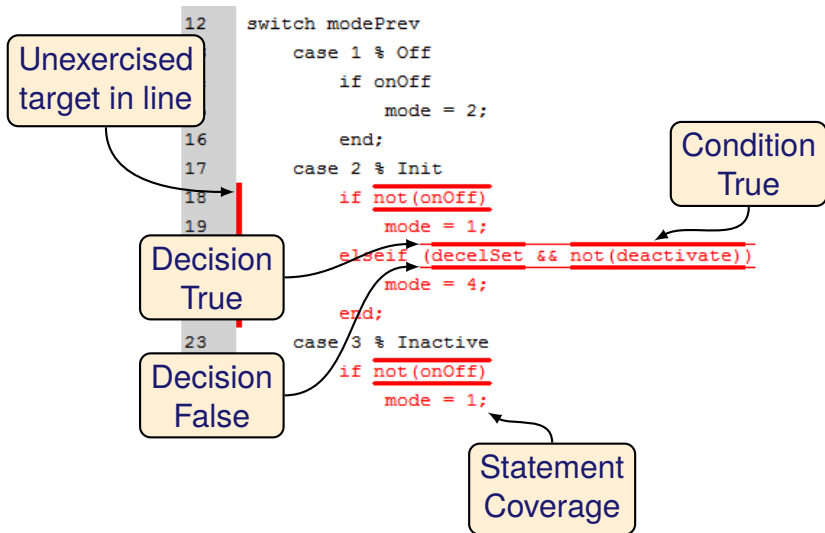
12 switch modePrev
case 1 % Off
if onOff
mode = 2;
16 end;
17 case 2 % Init
18 if not(onOff)
19 mode = 1;
elseif (decelSet && not(deactivate))
mode = 4;
end;
23 case 3 % Inactive
if not(onOff)
mode = 1;

Unexercised target in line

Condition True

Decision True

Decision False

Statement Coverage